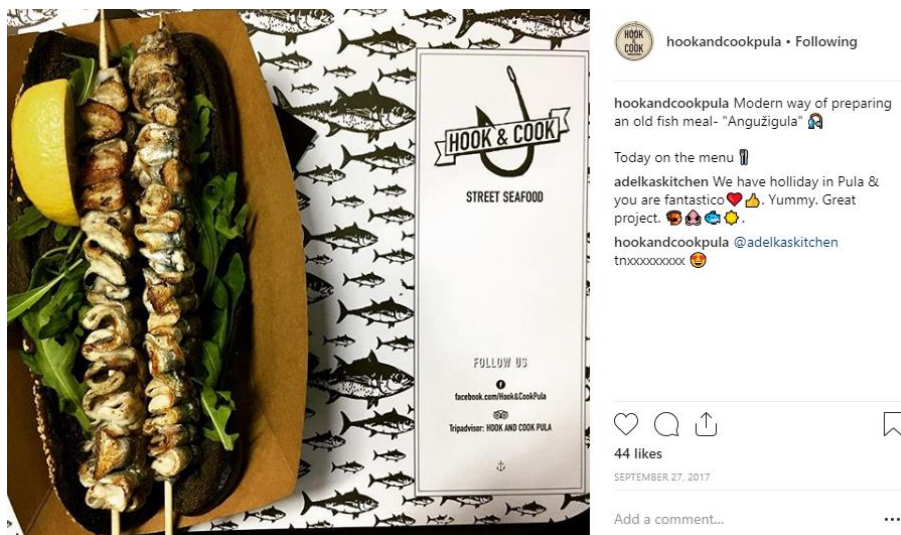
HOOK & COOK

STREET SEAFOOD

FOLLOW US

facebook.com/Hook&CookPula

Tripadvisor: HOOK AND COOK PULA

HOOK & COOK

hookandcookpula • Following

hookandcookpula Modern way of preparing an old fish meal- "Angužigula"

Today on the menu

adelkaskitchen We have holliday in Pula & you are fantastico . Yummy. Great project. .

hookandcookpula @adelkaskitchen tnxxxxxxxxx

44 likes

SEPTEMBER 27, 2017

Add a comment...

...